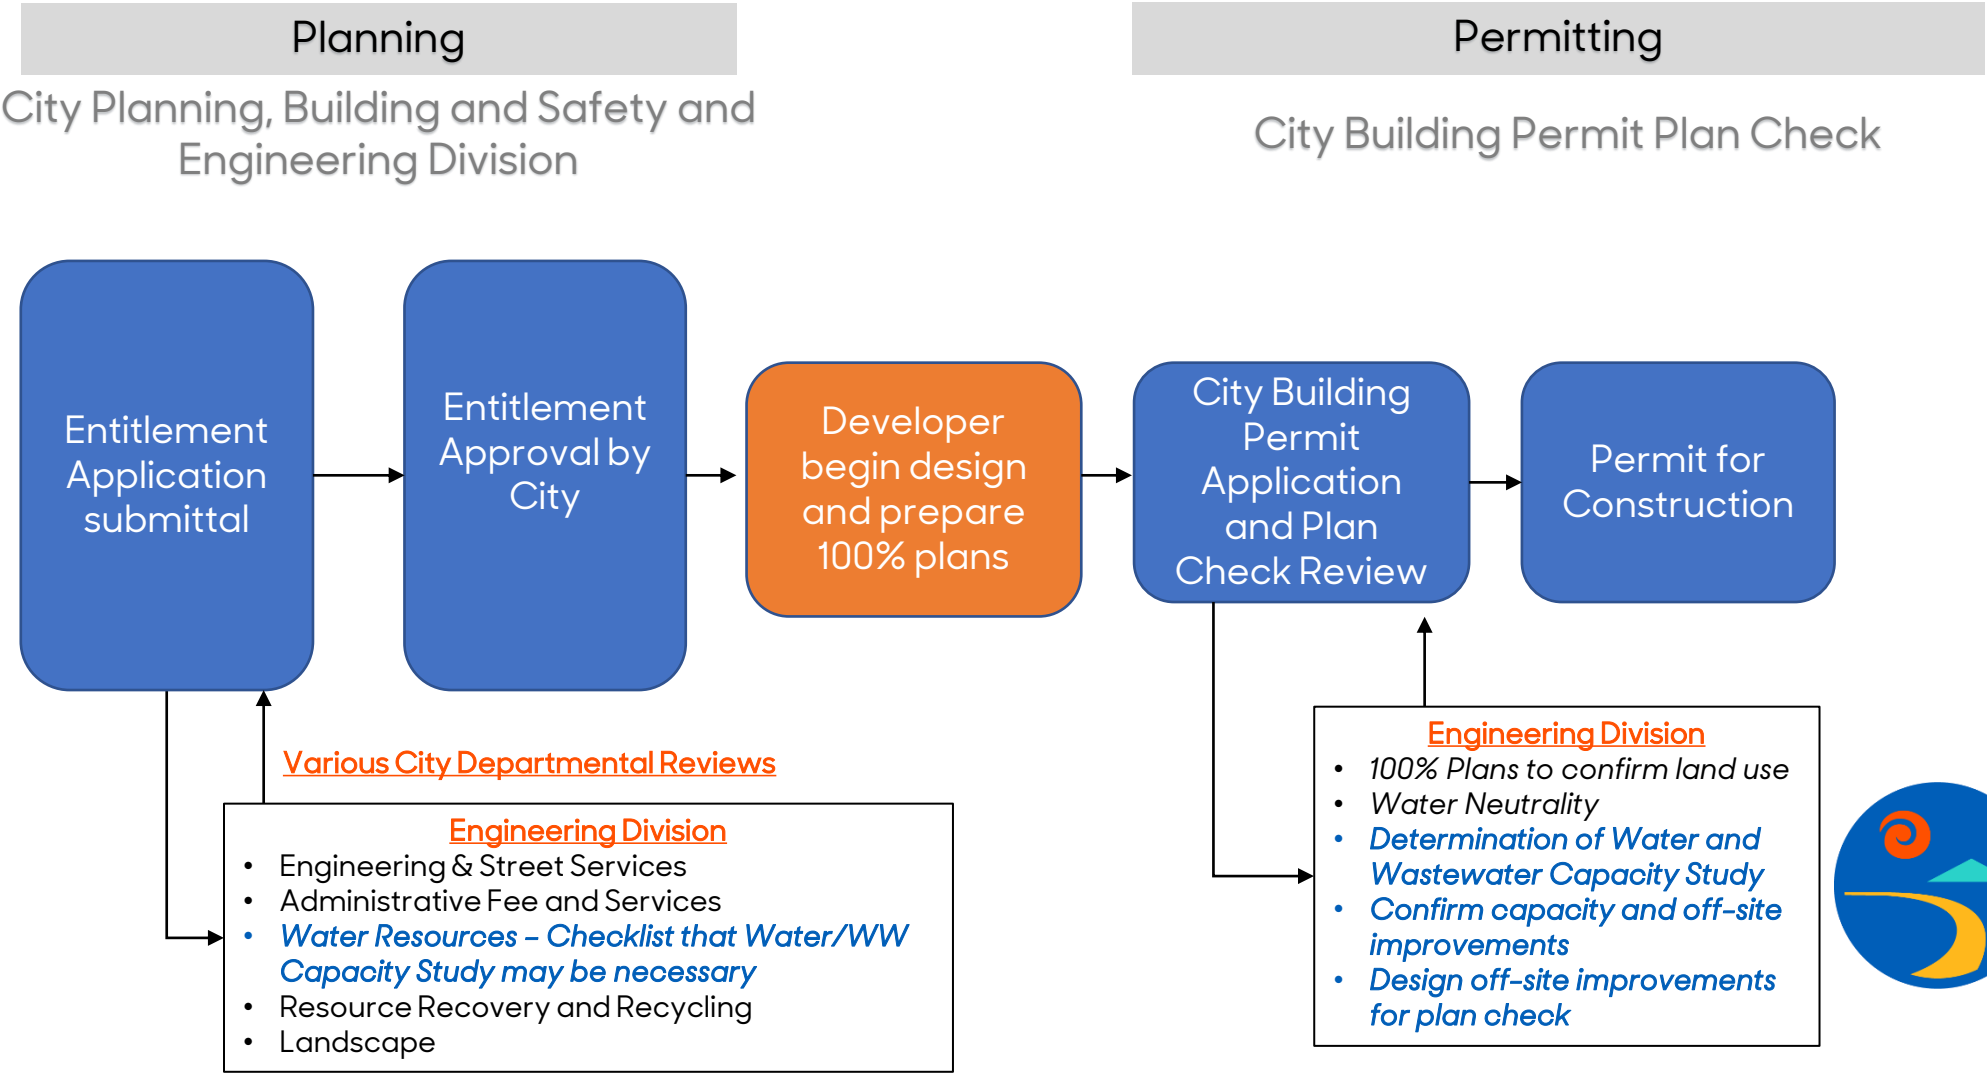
Planning

City Planning, Building and Safety and Engineering Division

Permitting

City Building Permit Plan Check

Entitlement Application submittal

Entitlement Approval by City

Developer begin design and prepare 100% plans

City Building Permit Application and Plan Check Review

Permit for Construction

Various City Departmental Reviews

Engineering Division
- Engineering & Street Services
- Administrative Fee and Services
- Water Resources – Checklist that Water/WW Capacity Study may be necessary
- Resource Recovery and Recycling
- Landscape

Engineering Division
- 100% Plans to confirm land use
- Water Neutrality
- Determination of Water and Wastewater Capacity Study
- Confirm capacity and off-site improvements
- Design off-site improvements for plan check